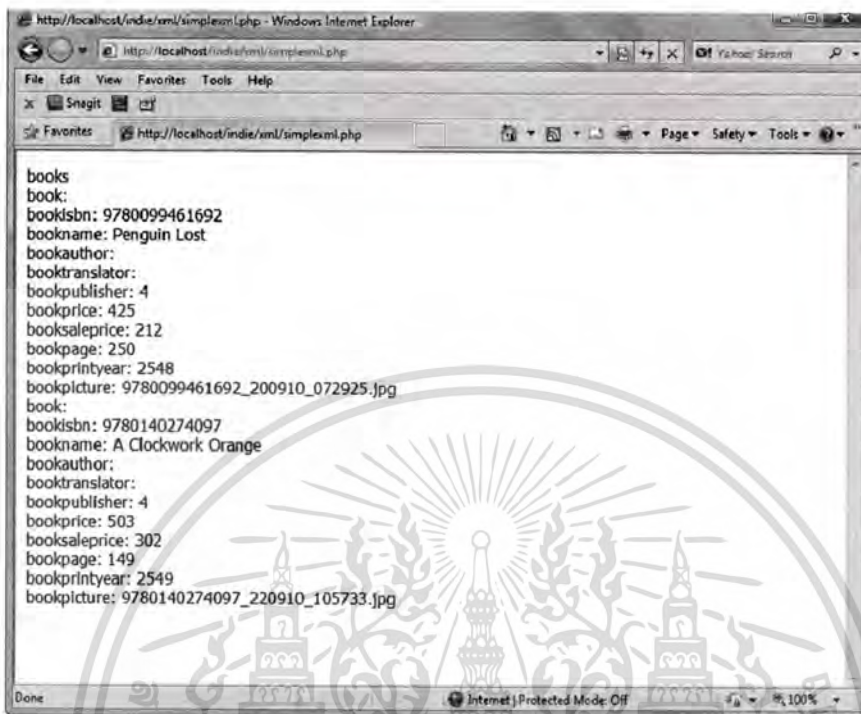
http://localhost/indie/xml/simplexml.php - Windows Internet Explorer

http://localhost/indie/xml/simplexml.php

Yahoo! Search

File Edit View Favorites Tools Help

Snagit

Favorites http://localhost/indie/xml/simplexml.php

Page ▾ Safety ▾ Tools ▾

books
book:
bookisbn: 9780099461692
bookname: Penguin Lost
bookauthor:
booktranslator:
bookpublisher: 4
bookprice: 425
booksaleprice: 212
bookpage: 250
bookprintyear: 2548
bookpicture: 9780099461692_200910_072925.jpg
book:
bookisbn: 9780140274097
bookname: A Clockwork Orange
bookauthor:
booktranslator:
bookpublisher: 4
bookprice: 503
booksaleprice: 302
bookpage: 149
bookprintyear: 2549
bookpicture: 9780140274097_220910_105733.jpg

Done

Internet | Protected Mode: Off

100%